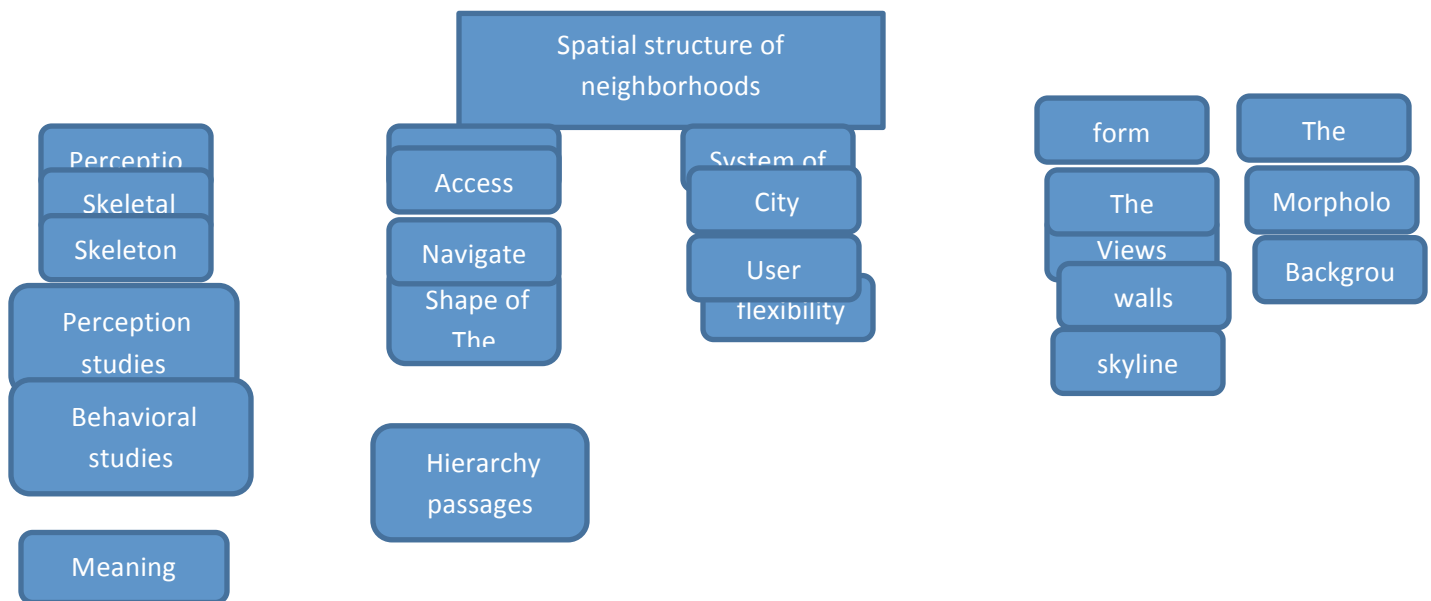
Spatial structure of neighborhoods

Perceptio
Skeletal
Skeleton
Perception studies
Behavioral studies
Meaning

Access
Navigate
Shape of
The
Hierarchy passages

System of
City
User
flexibility

form
The
Views
walls
skyline

The
Morpholo
Backgrou